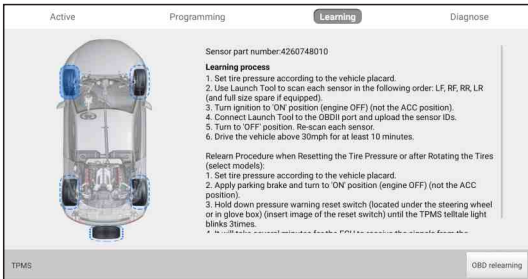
Active Programming Learning Diagnose

Sensor part number:4260748010

Learning process
1. Set tire pressure according to the vehicle placard.
2. Use Launch Tool to scan each sensor in the following order: LF, RF, RR, LR (and full size spare if equipped).
3. Turn ignition to 'ON' position (engine OFF) (not the ACC position).
4. Connect Launch Tool to the OBDII port and upload the sensor IDs.
5. Turn to 'OFF' position. Re-scan each sensor.
6. Drive the vehicle above 30mph for at least 10 minutes.

Relearn Procedure when Resetting the Tire Pressure or after Rotating the Tires (select models):
1. Set tire pressure according to the vehicle placard.
2. Apply parking brake and turn to 'ON' position (engine OFF) (not the ACC position).
3. Hold down pressure warning reset switch (located under the steering wheel or in glove box) (insert image of the reset switch) until the TPMS telltale light blinks 3times.
4. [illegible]

TPMS

OBD relearning